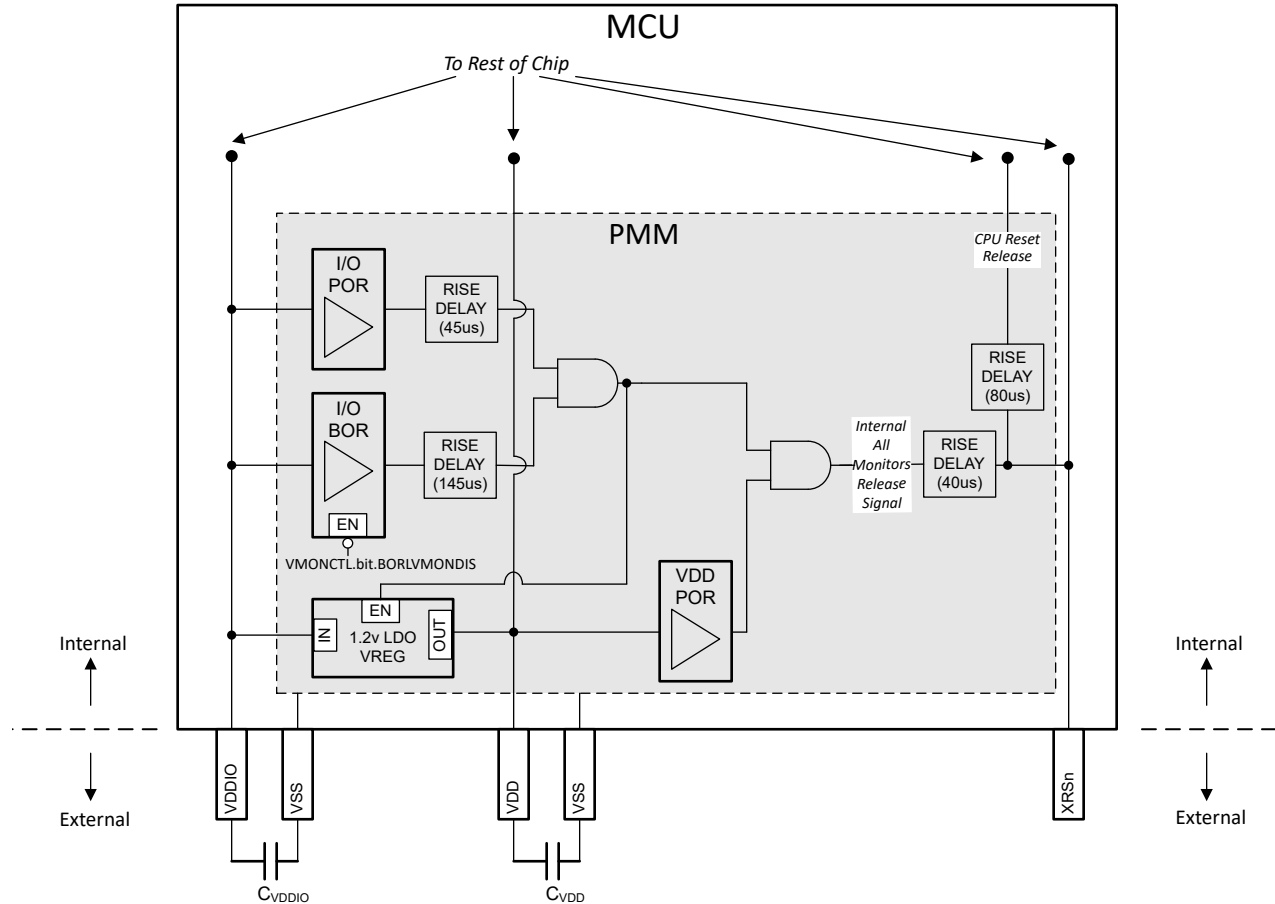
MCU

To Rest of Chip

PMM

CPU Reset Release

I/O POR

RISE DELAY (45us)

I/O BOR

RISE DELAY (145us)

EN

VMONCTL.bit.BORLVMONDIS

RISE DELAY (80us)

Internal All Monitors Release Signal

RISE DELAY (40us)

EN

IN

1.2v LDO VREG

OUT

VDD POR

Internal

External

Internal

External

VDDIO

VSS

VDD

VSS

XRSn

$C_{VDDIO}$

$C_{VDD}$